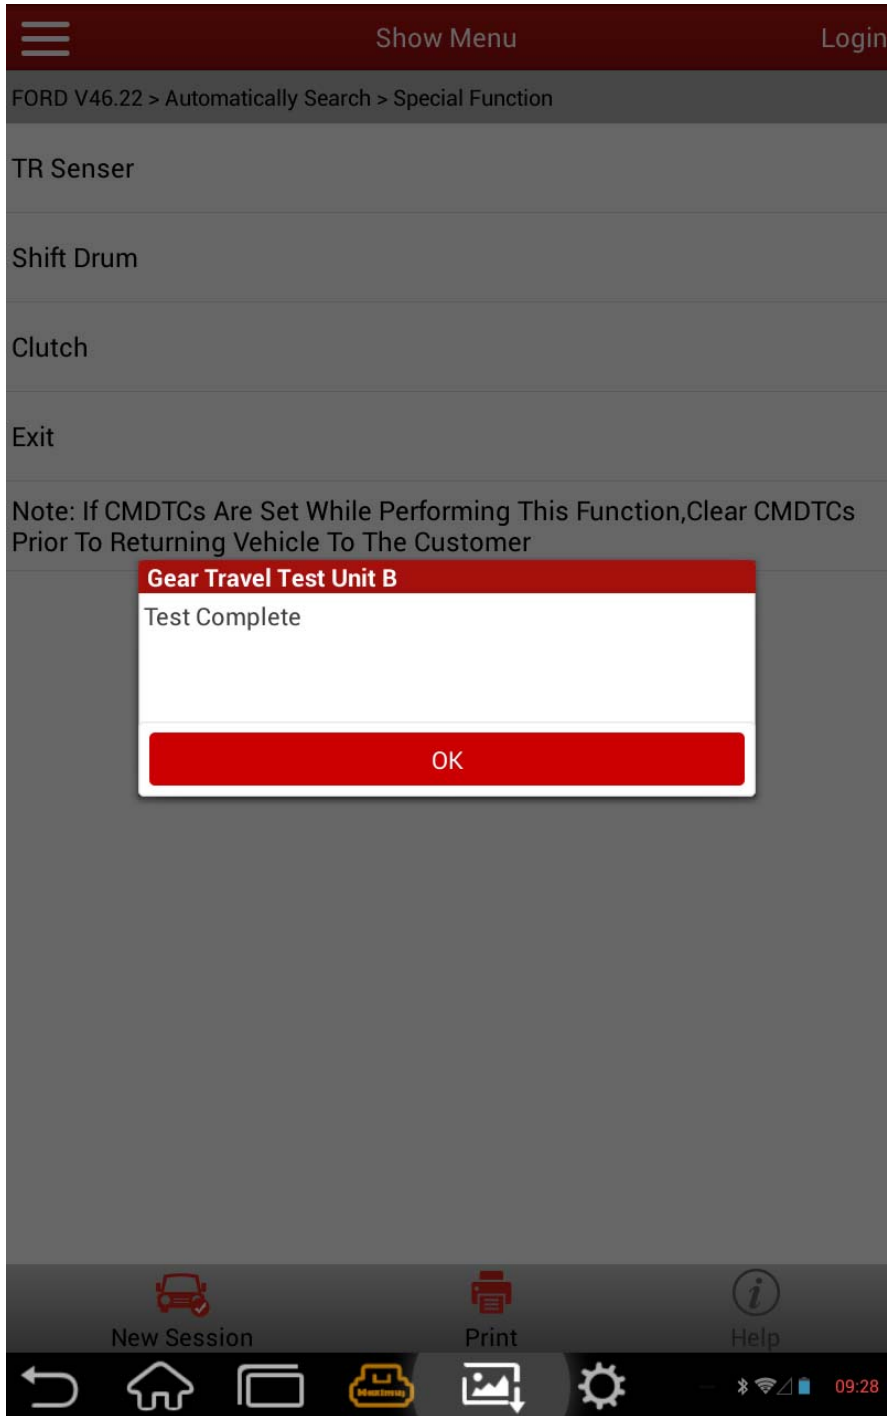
Show Menu

Login

FORD V46.22 > Automatically Search > Special Function

TR Senser

Shift Drum

Clutch

Exit

Note: If CMDTCs Are Set While Performing This Function,Clear CMDTCs Prior To Returning Vehicle To The Customer

Gear Travel Test Unit B

Test Complete

OK

New Session

Print

Help

09:28